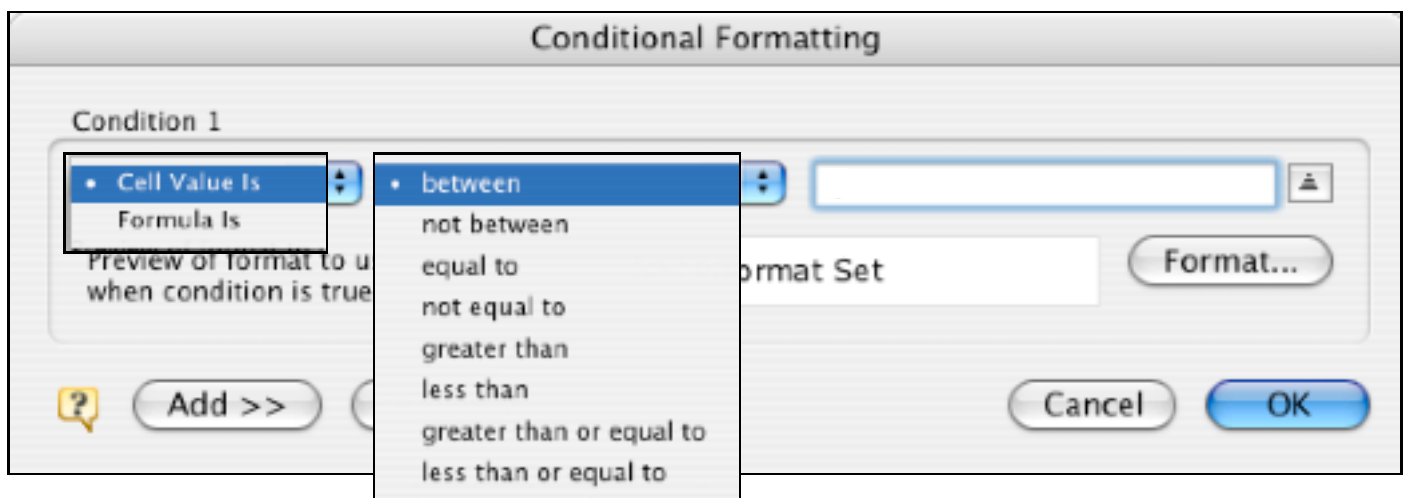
Conditional Formatting

Condition 1

• Cell Value Is
Formula Is

• between
not between
equal to
not equal to
greater than
less than
greater than or equal to
less than or equal to

Preview of format to u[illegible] when condition is true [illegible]ormat Set

Format...

Add >>

Cancel

OK